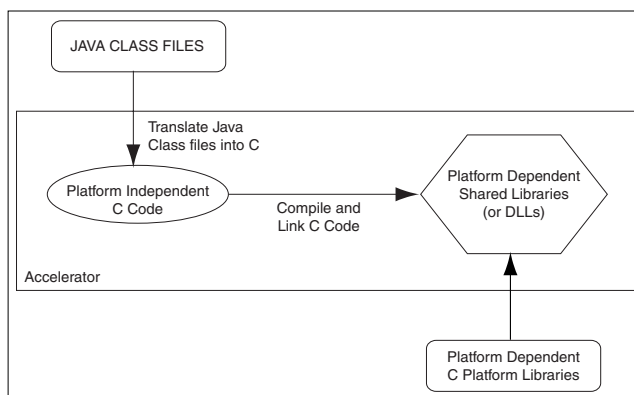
JAVA CLASS FILES

Translate Java Class files into C

Platform Independent C Code

Compile and Link C Code

Platform Dependent Shared Libraries (or DLLs)

Accelerator

Platform Dependent C Platform Libraries